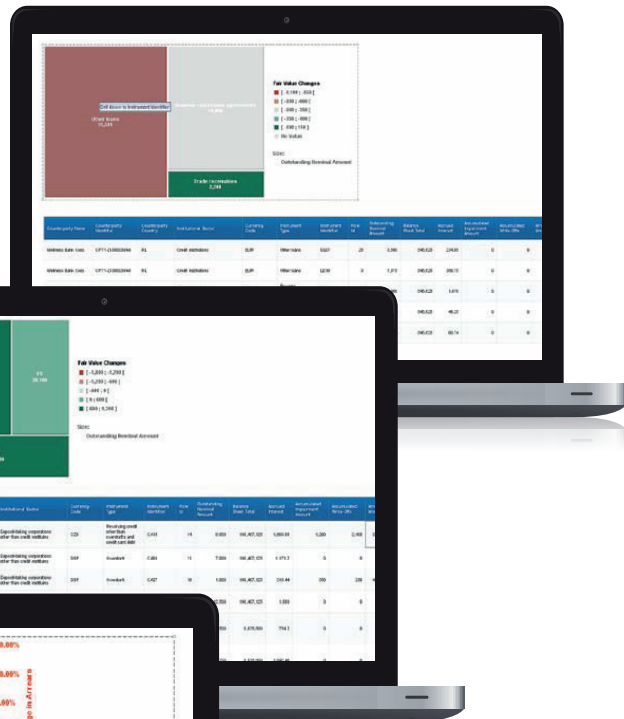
Drill down to Instrument Identifier

Other loans
11,339

Trade receivables
3,249

Fair Value Changes
[ -2,160 ; -859 ]
[ -859 ; -600 ]
[ -600 ; -359 ]
[ -359 ; -109 ]
[ -109 ; 110 ]
No Value

Size:
Outstanding Nominal Amount

| Counterparty Name | Counterparty Identifier | Counterparty Country | Institutional Sector | Currency Code | Instrument Type | Instrument Identifier | Role | Outstanding Nominal Amount | Balance Sheet Total | Accrued Interest | Accumulated Impairment Amount | Accumulated Write Offs |
|---|---|---|---|---|---|---|---|---|---|---|---|---|
| Wellness Bake Corp. | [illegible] | IRL | Credit Institutions | EUR | Other loans | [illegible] | 20 | 3,000 | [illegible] | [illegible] | 0 | 0 |
| Wellness Bake Corp. | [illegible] | IRL | Credit Institutions | EUR | Other loans | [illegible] | 0 | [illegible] | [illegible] | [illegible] | 0 | 0 |

ES
29,186

Fair Value Changes
[ -1,800 ; -1,200 ]
[ -1,200 ; -600 ]
[ -600 ; 0 ]
[ 0 ; 600 ]
[ 600 ; 1,200 ]

Size:
Outstanding Nominal Amount

| Institutional Sector | Currency Code | Instrument Type | Instrument Identifier | Role | Outstanding Nominal Amount | Balance Sheet Total | Accrued Interest | Accumulated Impairment Amount | Accumulated Write Offs |
|---|---|---|---|---|---|---|---|---|---|
| Deposit-taking corporations other than credit institutions | CZK | Revolving credit other than overdrafts and credit card debt | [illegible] | 14 | 8,000 | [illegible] | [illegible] | 1,000 | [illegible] |
| Deposit-taking corporations other than credit institutions | GBP | Overdraft | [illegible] | 11 | 7,000 | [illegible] | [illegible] | 0 | 0 |
| Deposit-taking corporations other than credit institutions | GBP | Overdraft | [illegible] | 10 | 1,000 | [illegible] | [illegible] | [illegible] | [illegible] |

.00%
.00%
.00%
in Arrears